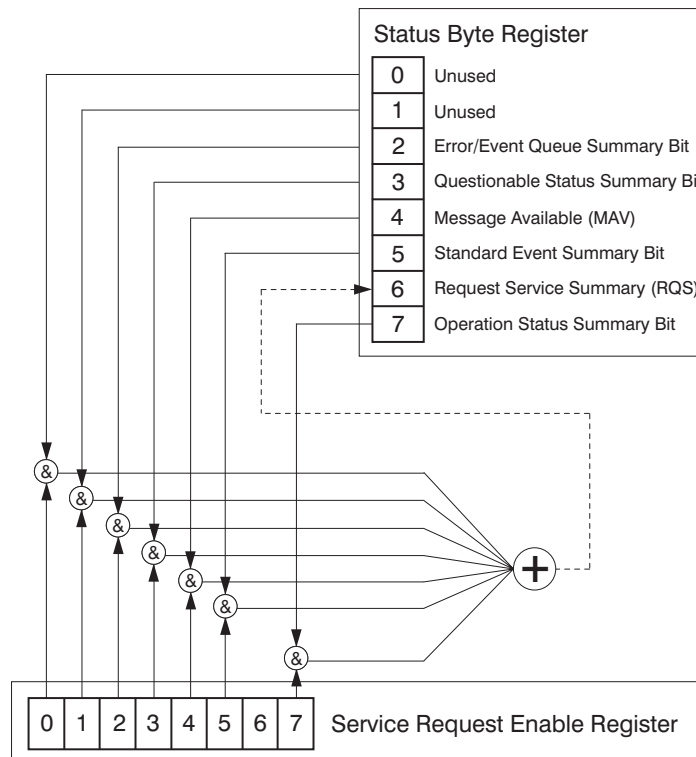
Status Byte Register

0 Unused
1 Unused
2 Error/Event Queue Summary Bit
3 Questionable Status Summary Bi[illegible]
4 Message Available (MAV)
5 Standard Event Summary Bit
6 Request Service Summary (RQS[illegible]
7 Operation Status Summary Bit

&
&
&
&
&
&
&
+

| 0 | 1 | 2 | 3 | 4 | 5 | 6 | 7 |
|---|---|---|---|---|---|---|---|

Service Request Enable Register